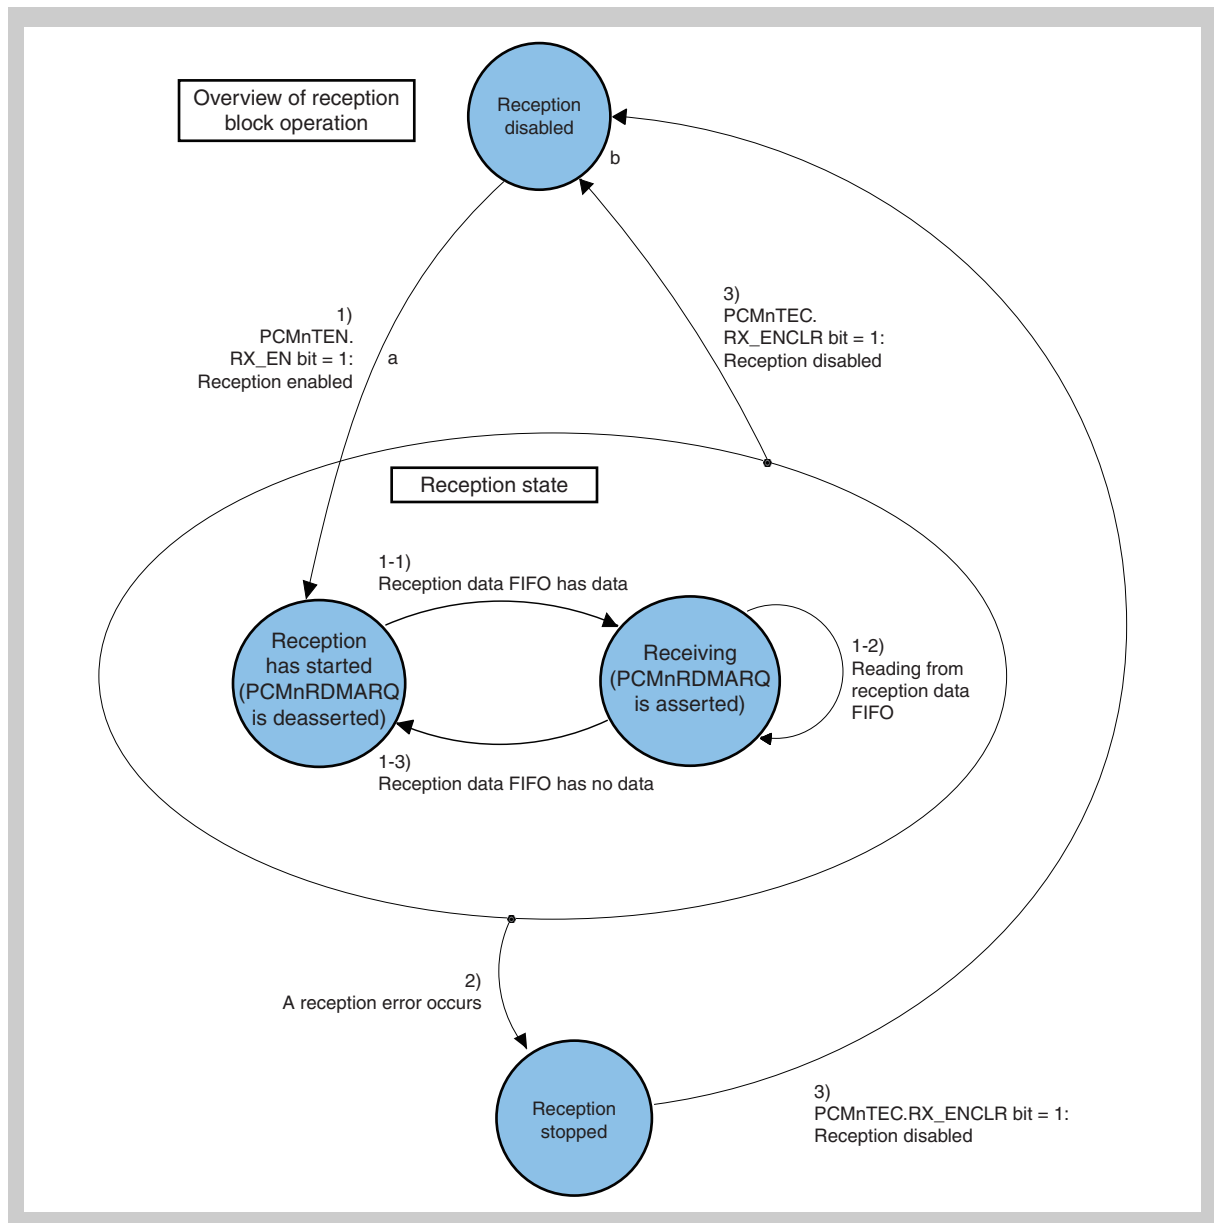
Overview of reception block operation

Reception disabled

b

1)
PCMnTEN.
RX_EN bit = 1:
Reception enabled

a

3)
PCMnTEC.
RX_ENCLR bit = 1:
Reception disabled

Reception state

1-1)
Reception data FIFO has data

Reception has started (PCMnRDMARQ is deasserted)

Receiving (PCMnRDMARQ is asserted)

1-2)
Reading from reception data FIFO

1-3)
Reception data FIFO has no data

2)
A reception error occurs

Reception stopped

3)
PCMnTEC.RX_ENCLR bit = 1:
Reception disabled